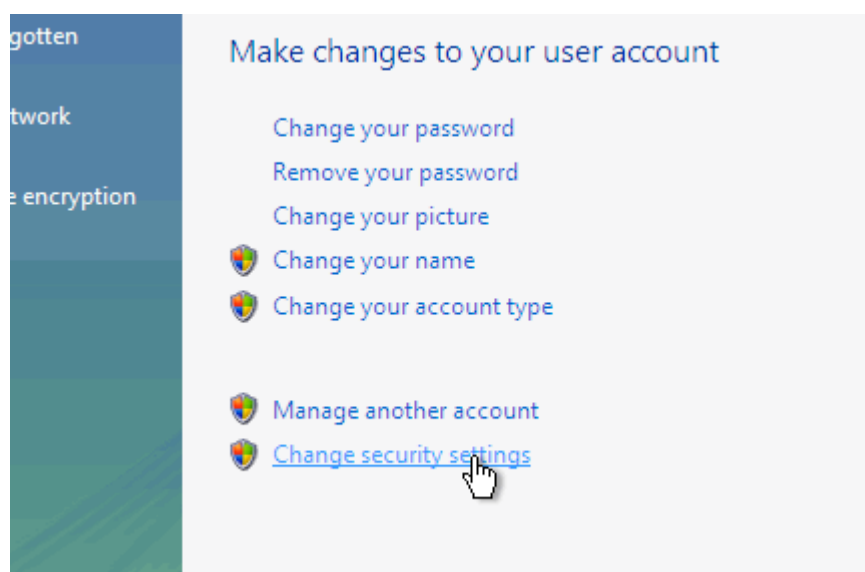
gotten

twork

e encryption

Make changes to your user account

Change your password

Remove your password

Change your picture

Change your name

Change your account type

Manage another account

Change security settings